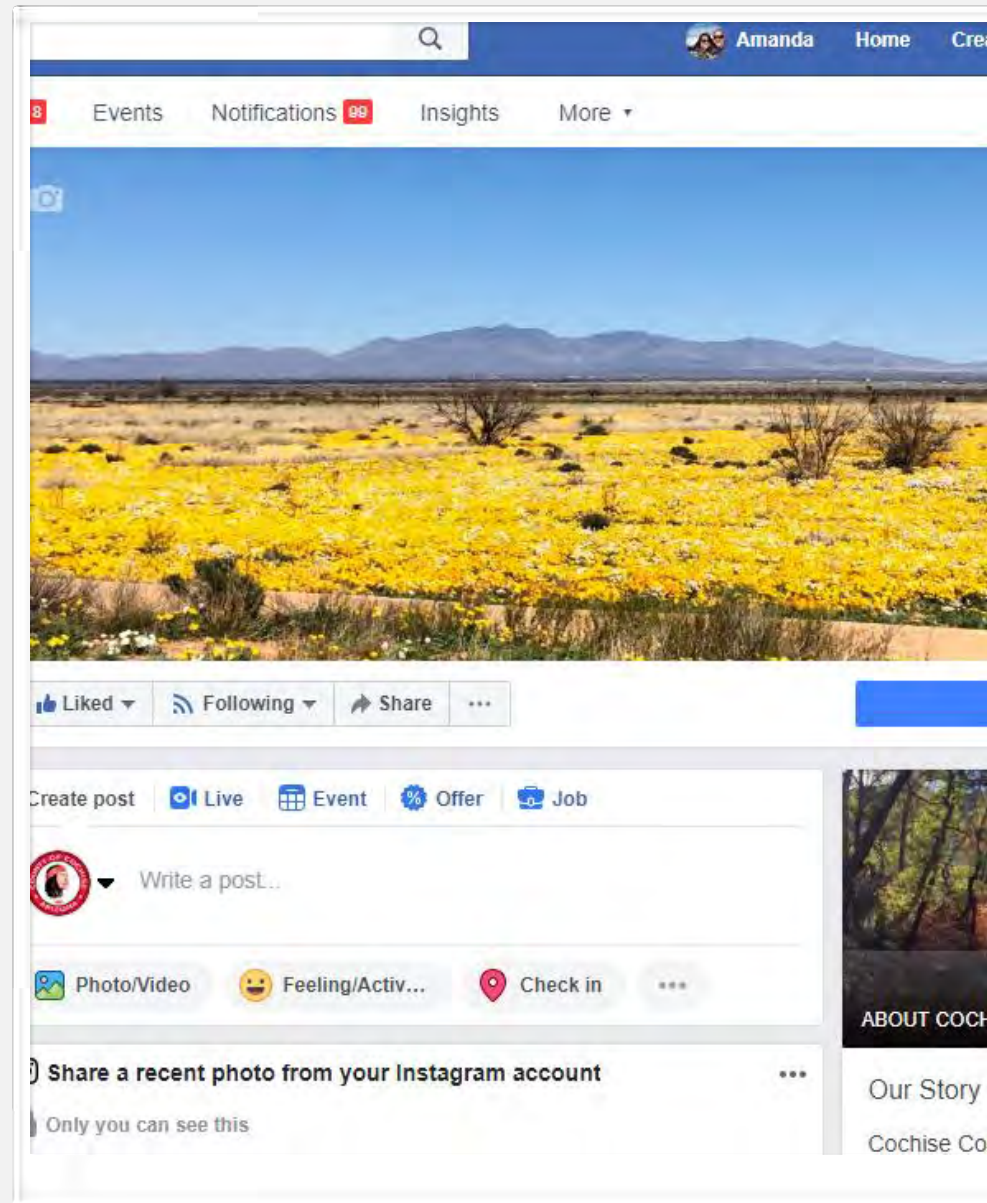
Amanda Home Crea

8 Events Notifications 99 Insights More ▾

Liked ▾ Following ▾ Share ···

Create post Live Event Offer Job

Write a post...

Photo/Video Feeling/Activ... Check in ···

Share a recent photo from your Instagram account ···

Only you can see this

ABOUT COCH

Our Story

Cochise Co